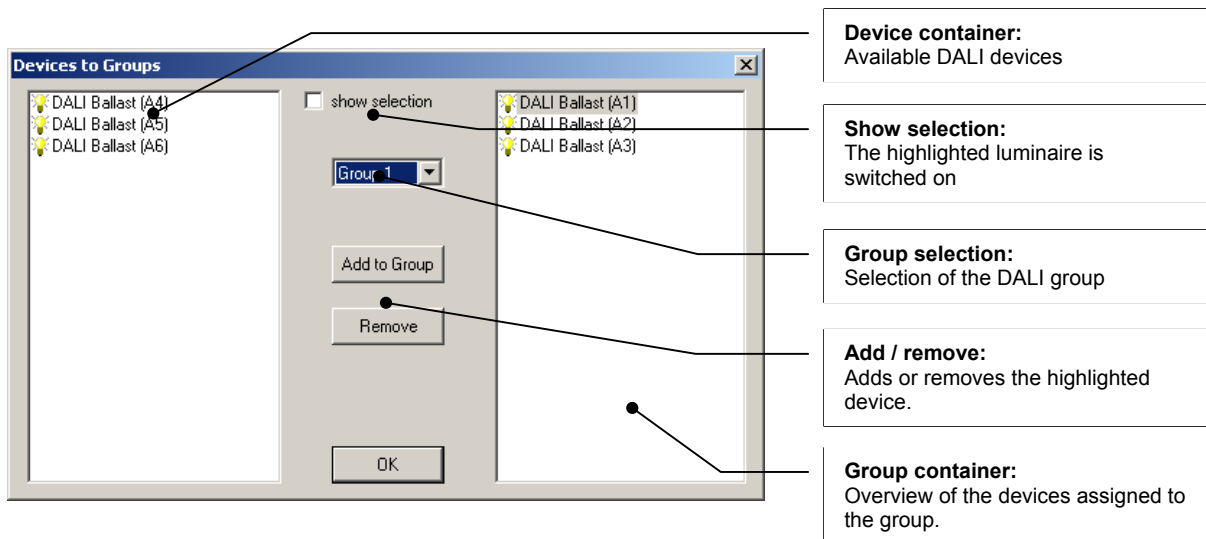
Devices to Groups

DALI Ballast (A4)
DALI Ballast (A5)
DALI Ballast (A6)

show selection

Group 1

Add to Group

Remove

OK

DALI Ballast (A1)
DALI Ballast (A2)
DALI Ballast (A3)

**Device container:**
Available DALI devices

**Show selection:**
The highlighted luminaire is switched on

**Group selection:**
Selection of the DALI group

**Add / remove:**
Adds or removes the highlighted device.

**Group container:**
Overview of the devices assigned to the group.